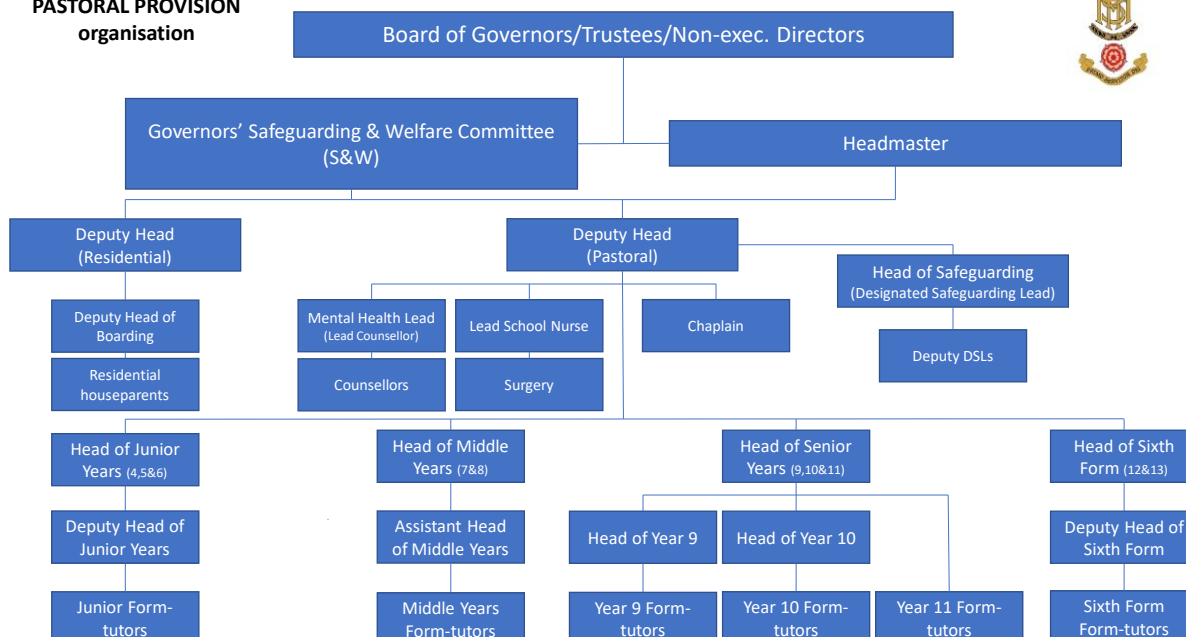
PASTORAL PROVISION organisation

Board of Governors/Trustees/Non-exec. Directors

Governors' Safeguarding & Welfare Committee (S&W)

Headmaster

Deputy Head (Residential)

Deputy Head (Pastoral)

Head of Safeguarding (Designated Safeguarding Lead)

Deputy Head of Boarding

Residential houseparents

Mental Health Lead (Lead Counsellor)

Counsellors

Lead School Nurse

Surgery

Chaplain

Deputy DSLs

Head of Junior Years (4,5&6)

Deputy Head of Junior Years

Junior Form-tutors

Head of Middle Years (7&8)

Assistant Head of Middle Years

Middle Years Form-tutors

Head of Senior Years (9,10&11)

Head of Year 9

Year 9 Form-tutors

Head of Year 10

Year 10 Form-tutors

Year 11 Form-tutors

Head of Sixth Form (12&13)

Deputy Head of Sixth Form

Sixth Form Form-tutors